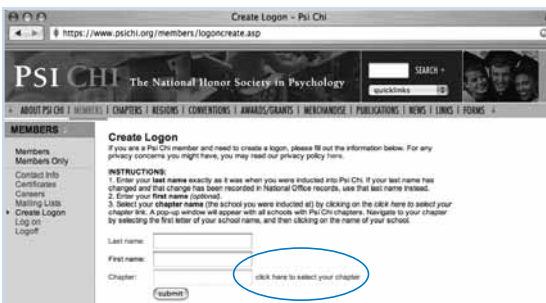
Create Logon – Psi Chi

https://www.psichi.org/members/logoncreate.asp

PSI CHI The National Honor Society in Psychology

SEARCH »

quicklinks

» ABOUT PSI CHI | MEMBERS | CHAPTERS | REGIONS | CONVENTIONS | AWARDS/GRANTS | MERCHANDISE | PUBLICATIONS | NEWS | LINKS | FORMS »

MEMBERS

Members
Members Only

Contact Info
Certificates
Careers
Mailing Lists
Create Logon
Log on
Logoff

Create Logon

If you are a Psi Chi member and need to create a logon, please fill out the information below. For any privacy concerns you might have, you may read our privacy policy here.

INSTRUCTIONS:
1. Enter your last name exactly as it was when you were inducted into Psi Chi. If your last name has changed and that change has been recorded in National Office records, use that last name instead.
2. Enter your first name (optional).
3. Select your chapter name (the school you were inducted at) by clicking on the click here to select your chapter link. A pop-up window will appear with all schools with Psi Chi chapters. Navigate to your chapter by selecting the first letter of your school name, and then clicking on the name of your school.

Last name:

First name:

Chapter:

click here to select your chapter

submit